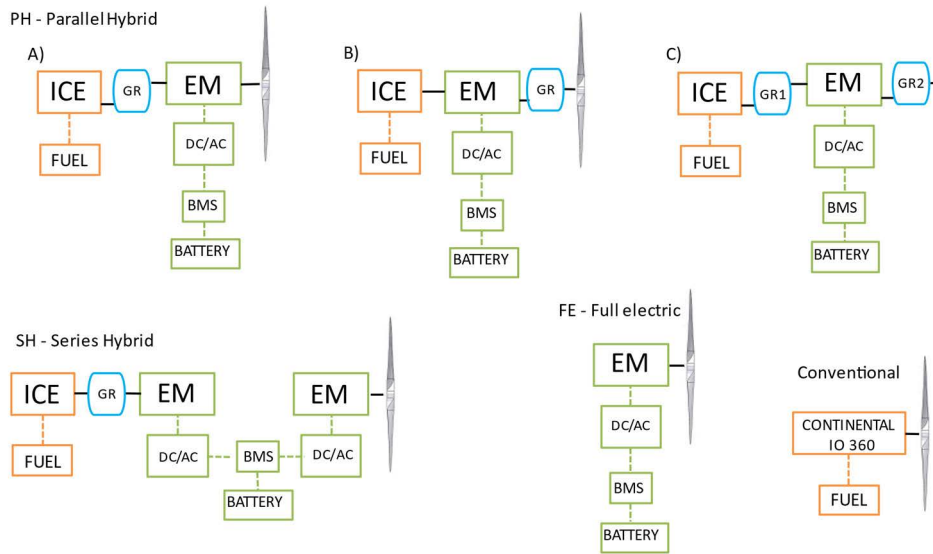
PH - Parallel Hybrid

A)

ICE

GR

EM

FUEL

DC/AC

BMS

BATTERY

B)

ICE

EM

GR

FUEL

DC/AC

BMS

BATTERY

C)

ICE

GR1

EM

GR2

FUEL

DC/AC

BMS

BATTERY

SH - Series Hybrid

ICE

GR

EM

EM

FUEL

DC/AC

BMS

DC/AC

BATTERY

FE - Full electric

EM

DC/AC

BMS

BATTERY

Conventional

CONTINENTAL IO 360

FUEL